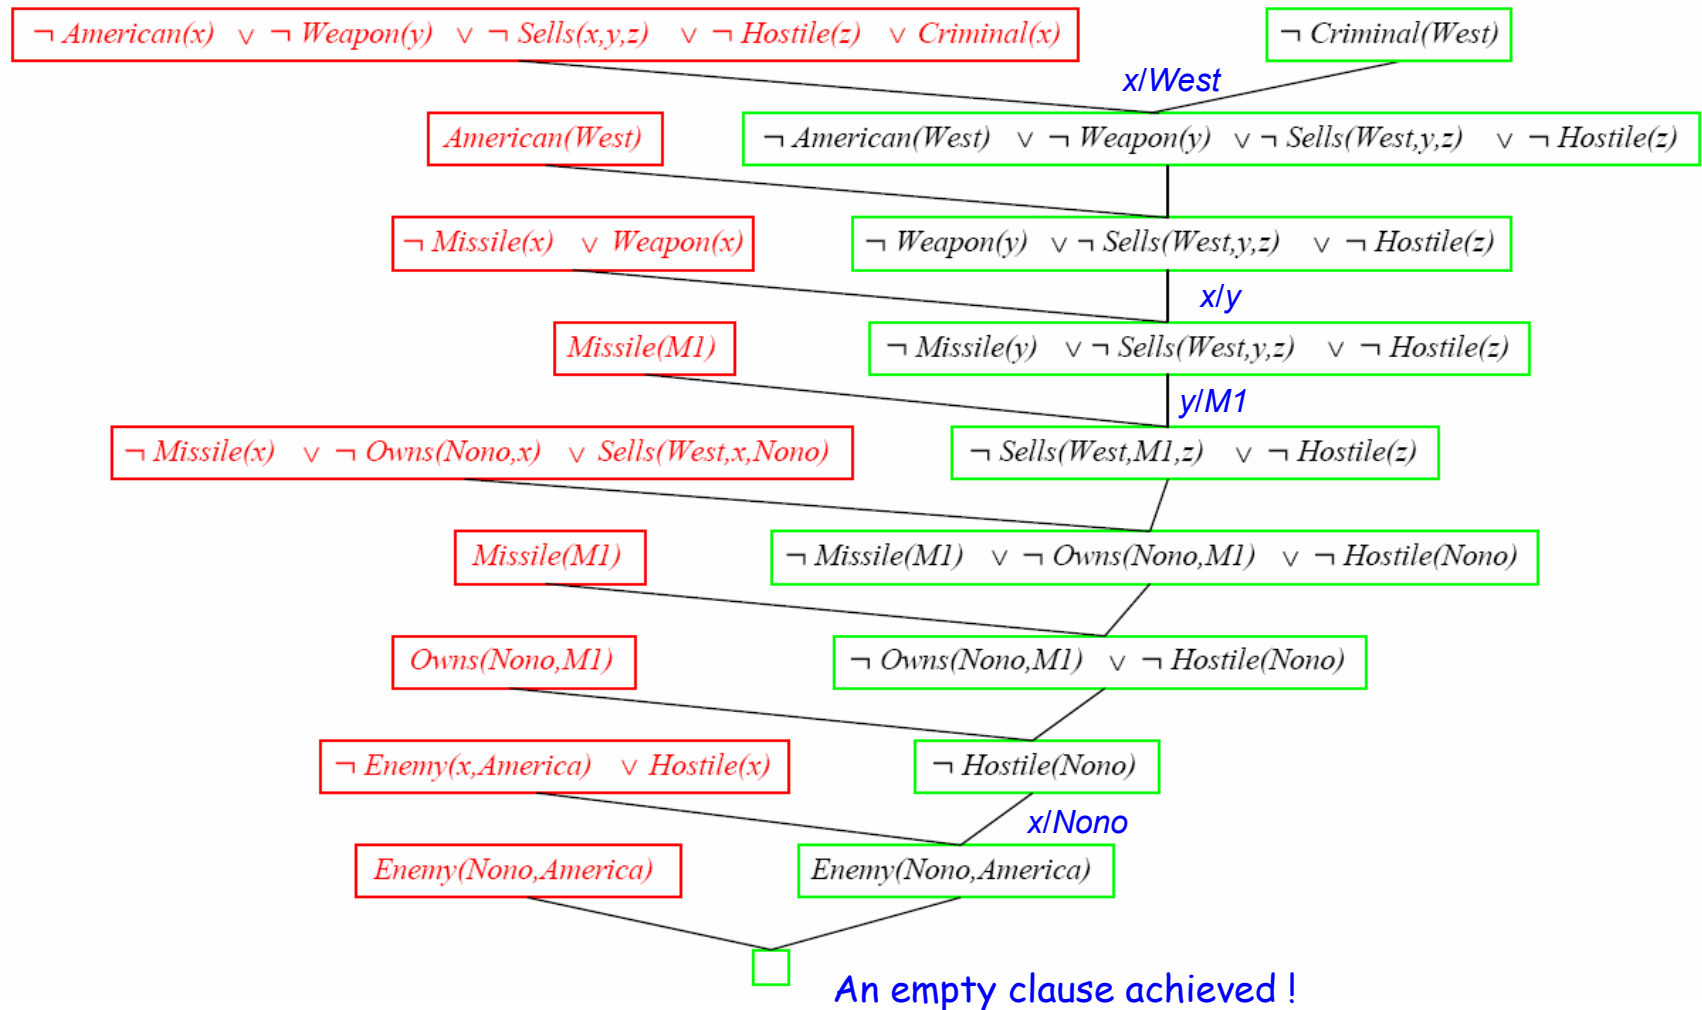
$\neg$ American(x) $\vee$ $\neg$ Weapon(y) $\vee$ $\neg$ Sells(x,y,z) $\vee$ $\neg$ Hostile(z) $\vee$ Criminal(x)

$\neg$ Criminal(West)

x/West

American(West)

$\neg$ American(West) $\vee$ $\neg$ Weapon(y) $\vee$ $\neg$ Sells(West,y,z) $\vee$ $\neg$ Hostile(z)

$\neg$ Missile(x) $\vee$ Weapon(x)

$\neg$ Weapon(y) $\vee$ $\neg$ Sells(West,y,z) $\vee$ $\neg$ Hostile(z)

x/y

Missile(M1)

$\neg$ Missile(y) $\vee$ $\neg$ Sells(West,y,z) $\vee$ $\neg$ Hostile(z)

y/M1

$\neg$ Missile(x) $\vee$ $\neg$ Owns(Nono,x) $\vee$ Sells(West,x,Nono)

$\neg$ Sells(West,M1,z) $\vee$ $\neg$ Hostile(z)

Missile(M1)

$\neg$ Missile(M1) $\vee$ $\neg$ Owns(Nono,M1) $\vee$ $\neg$ Hostile(Nono)

Owns(Nono,M1)

$\neg$ Owns(Nono,M1) $\vee$ $\neg$ Hostile(Nono)

$\neg$ Enemy(x,America) $\vee$ Hostile(x)

$\neg$ Hostile(Nono)

x/Nono

Enemy(Nono,America)

Enemy(Nono,America)

An empty clause achieved !